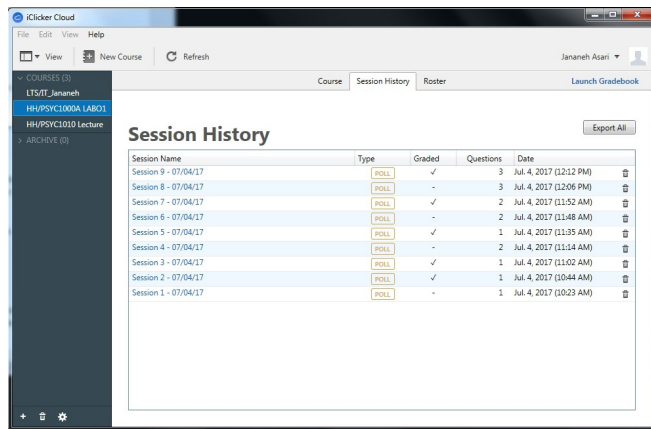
iClicker Cloud

File Edit View Help

View New Course Refresh

Jananeh Asari

COURSES (3)
LTS/IT_Jananeh
HH/PSYC1000A LABO1
HH/PSYC1010 Lecture
ARCHIVE (0)

Course Session History Roster Launch Gradebook

Session History

Export All

| Session Name | Type | Graded | Questions | Date |
|---|---|---|---|---|
| Session 9 - 07/04/17 | POLL | ✓ | 3 | Jul. 4, 2017 (12:12 PM) |
| Session 8 - 07/04/17 | POLL | - | 3 | Jul. 4, 2017 (12:06 PM) |
| Session 7 - 07/04/17 | POLL | ✓ | 2 | Jul. 4, 2017 (11:52 AM) |
| Session 6 - 07/04/17 | POLL | - | 2 | Jul. 4, 2017 (11:48 AM) |
| Session 5 - 07/04/17 | POLL | ✓ | 1 | Jul. 4, 2017 (11:35 AM) |
| Session 4 - 07/04/17 | POLL | - | 2 | Jul. 4, 2017 (11:14 AM) |
| Session 3 - 07/04/17 | POLL | ✓ | 1 | Jul. 4, 2017 (11:02 AM) |
| Session 2 - 07/04/17 | POLL | ✓ | 1 | Jul. 4, 2017 (10:44 AM) |
| Session 1 - 07/04/17 | POLL | - | 1 | Jul. 4, 2017 (10:23 AM) |